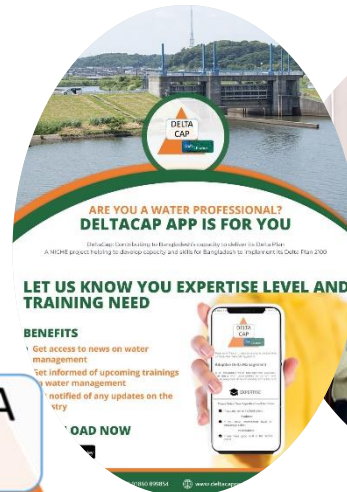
DELTA CAP

ARE YOU A WATER PROFESSIONAL?
DELTACAP APP IS FOR YOU

DeltaCap: Contributing to Bangladesh's capacity to deliver the Delta Plan
A NICHE project helping to develop capacity and skills for Bangladesh to implement its Delta Plan 2100

LET US KNOW YOU EXPERTISE LEVEL AND TRAINING NEED

BENEFITS
Get access to news on water management
Get informed of upcoming trainings in water management
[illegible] notified of any updates on the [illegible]stry

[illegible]OAD NOW

A

DELTA CAP
Adaptive Delta Management
DELTACAP

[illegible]01850 898854 www.deltacap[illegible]